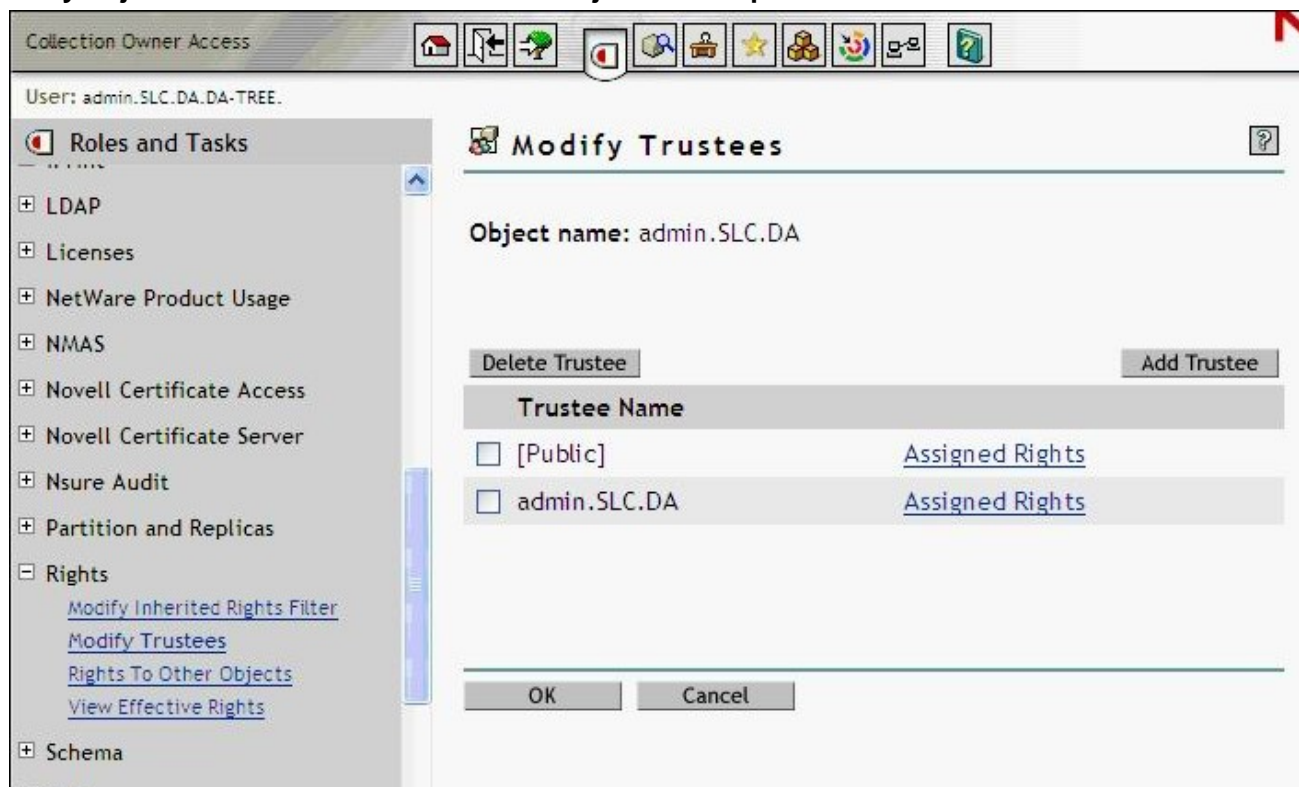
Collection Owner Access

User: admin.SLC.DA.DA-TREE.

Roles and Tasks

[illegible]

LDAP

Licenses

NetWare Product Usage

NMAS

Novell Certificate Access

Novell Certificate Server

Nsure Audit

Partition and Replicas

Rights

Modify Inherited Rights Filter

Modify Trustees

Rights To Other Objects

View Effective Rights

Schema

Modify Trustees

Object name: admin.SLC.DA

Delete Trustee

Add Trustee

| Trustee Name | |
|---|---|
| [Public] | Assigned Rights |
| admin.SLC.DA | Assigned Rights |

OK

Cancel